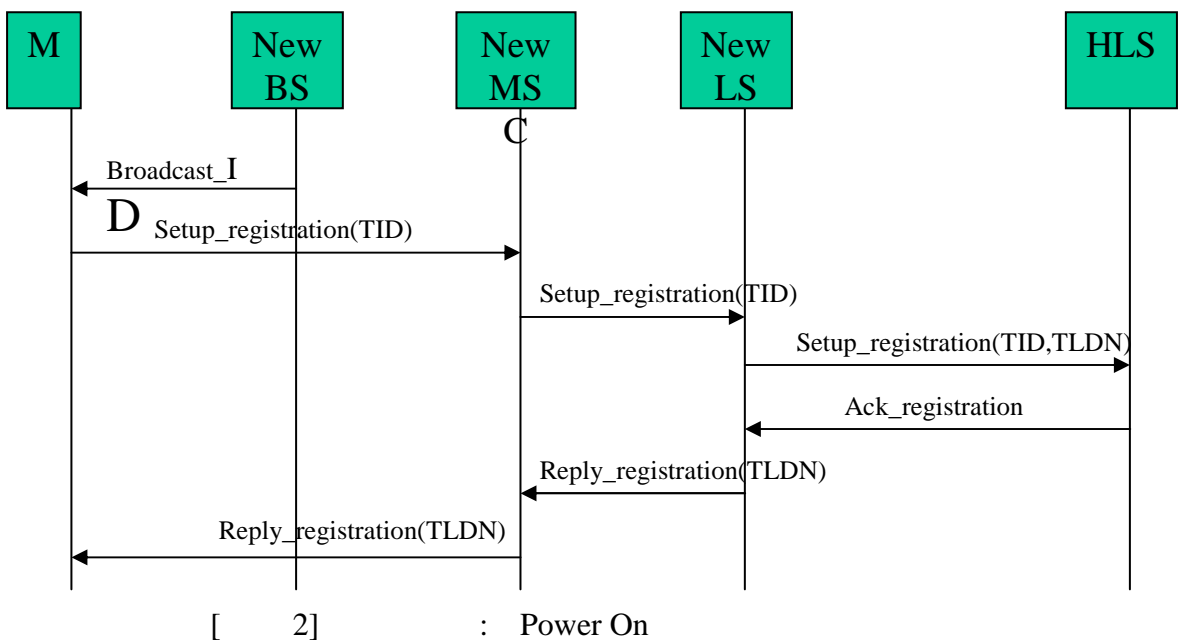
M

New BS

New MS C

New LS

HLS

Broadcast_I

D Setup_registration(TID)

Setup_registration(TID)

Setup_registration(TID,TLDN)

Ack_registration

Reply_registration(TLDN)

Reply_registration(TLDN)

[ 2] : Power On